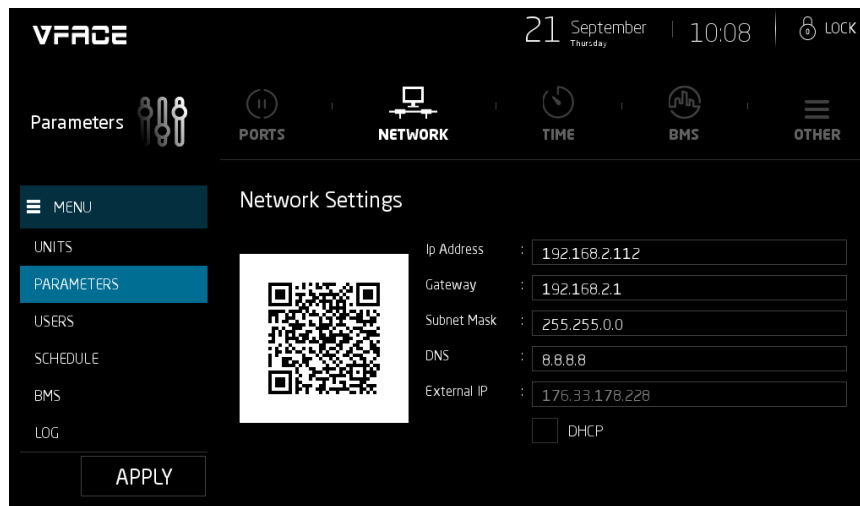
VFACE

21 September Thursday | 10:08 | LOCK

Parameters

PORTS NETWORK TIME BMS OTHER

MENU
UNITS
PARAMETERS
USERS
SCHEDULE
BMS
LOG

APPLY

Network Settings

Ip Address : 192.168.2.112
Gateway : 192.168.2.1
Subnet Mask : 255.255.0.0
DNS : 8.8.8.8
External IP : 176.33.178.228
DHCP